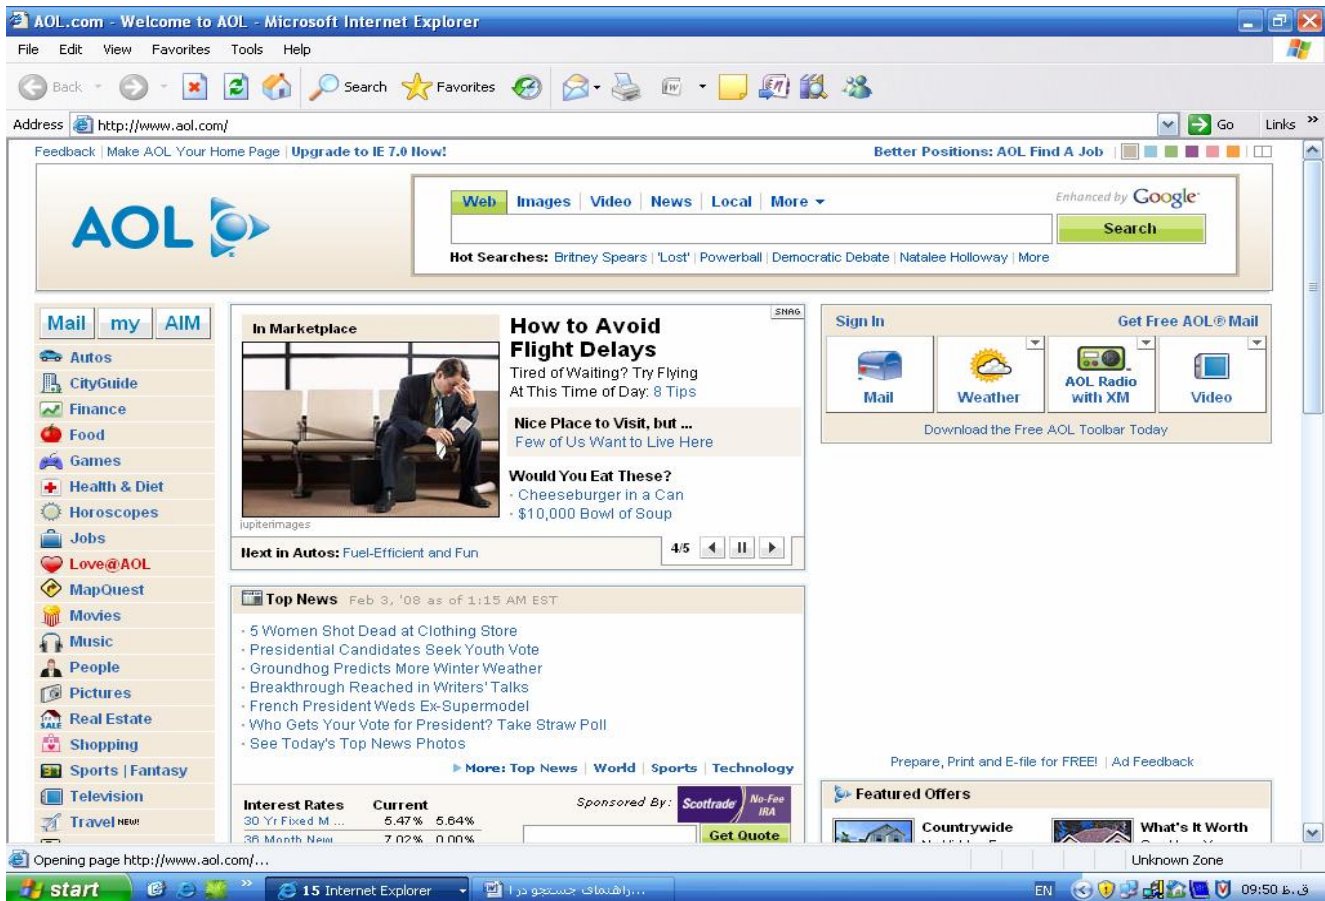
AOL.com - Welcome to AOL - Microsoft Internet Explorer

File Edit View Favorites Tools Help

Back Search Favorites

Address http://www.aol.com/ Go Links

Feedback | Make AOL Your Home Page | Upgrade to IE 7.0 Now!

Better Positions: AOL Find A Job

AOL

Web | Images | Video | News | Local | More

Enhanced by Google

Search

Hot Searches: Britney Spears | 'Lost' | Powerball | Democratic Debate | Natalee Holloway | More

Mail my AIM

Autos
CityGuide
Finance
Food
Games
Health & Diet
Horoscopes
Jobs
Love@AOL
MapQuest
Movies
Music
People
Pictures
Real Estate
Shopping
Sports | Fantasy
Television
Travel NEW!

In Marketplace

SNAG

How to Avoid Flight Delays

Tired of Waiting? Try Flying At This Time of Day: 8 Tips

Nice Place to Visit, but ...
Few of Us Want to Live Here

Would You Eat These?
· Cheeseburger in a Can
· $10,000 Bowl of Soup

jupiterimages

Next in Autos: Fuel-Efficient and Fun

4/5

Top News Feb 3, '08 as of 1:15 AM EST

· 5 Women Shot Dead at Clothing Store
· Presidential Candidates Seek Youth Vote
· Groundhog Predicts More Winter Weather
· Breakthrough Reached in Writers' Talks
· French President Weds Ex-Supermodel
· Who Gets Your Vote for President? Take Straw Poll
· See Today's Top News Photos

More: Top News | World | Sports | Technology

| Interest Rates | Current | |
|---|---|---|
| 30 Yr Fixed M ... | 5.47% | 5.64% |
| 36 Month New | 7.02% | 0.00% |

Sponsored By: Scottrade No-Fee IRA

Get Quote

Sign In

Get Free AOL® Mail

Mail
Weather
AOL Radio with XM
Video

Download the Free AOL Toolbar Today

Prepare, Print and E-file for FREE! | Ad Feedback

Featured Offers

Countrywide
What's It Worth

Opening page http://www.aol.com/...

Unknown Zone

start

15 Internet Explorer

...راهنمای جستجو در |

EN

09:50 ق.ظ